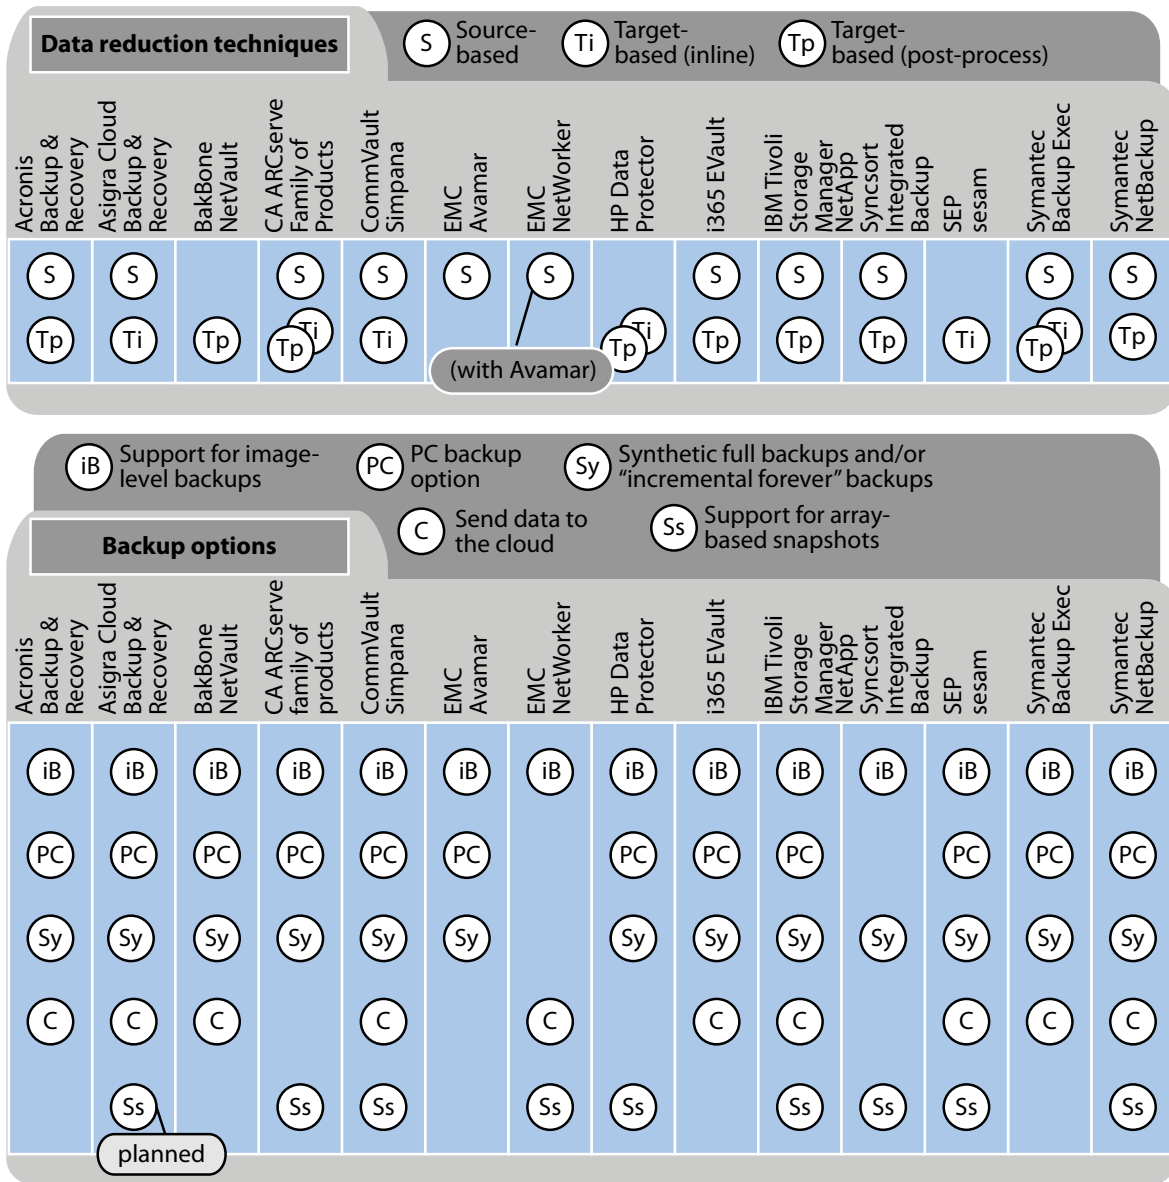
Data reduction techniques

S Source-based Ti Target-based (inline) Tp Target-based (post-process)

| Acronis Backup & Recovery | Asigra Cloud Backup & Recovery | BakBone NetVault | CA ARCserve Family of Products | CommVault Simpana | EMC Avamar | EMC NetWorker | HP Data Protector | i365 EVault | IBM Tivoli Storage Manager | NetApp Syncsort Integrated Backup | SEP sesam | Symantec Backup Exec | Symantec NetBackup |
|---|---|---|---|---|---|---|---|---|---|---|---|---|---|
| S | S | | S | S | S | S (with Avamar) | | S | S | S | | S | S |
| Tp | Ti | Tp | Ti Tp | Ti | | | Ti Tp | Tp | Tp | Tp | Ti | Ti Tp | Tp |

iB Support for image-level backups PC PC backup option Sy Synthetic full backups and/or “incremental forever” backups

Backup options

C Send data to the cloud Ss Support for array-based snapshots

| Acronis Backup & Recovery | Asigra Cloud Backup & Recovery | BakBone NetVault | CA ARCserve family of products | CommVault Simpana | EMC Avamar | EMC NetWorker | HP Data Protector | i365 EVault | IBM Tivoli Storage Manager | NetApp Syncsort Integrated Backup | SEP sesam | Symantec Backup Exec | Symantec NetBackup |
|---|---|---|---|---|---|---|---|---|---|---|---|---|---|
| iB | iB | iB | iB | iB | iB | iB | iB | iB | iB | iB | iB | iB | iB |
| PC | PC | PC | PC | PC | PC | | PC | PC | PC | | PC | PC | PC |
| Sy | Sy | Sy | Sy | Sy | Sy | | Sy | Sy | Sy | Sy | Sy | Sy | Sy |
| C | C | C | | C | | C | | C | C | | C | C | C |
| | Ss planned | | Ss | Ss | | Ss | Ss | | Ss | Ss | Ss | | Ss |